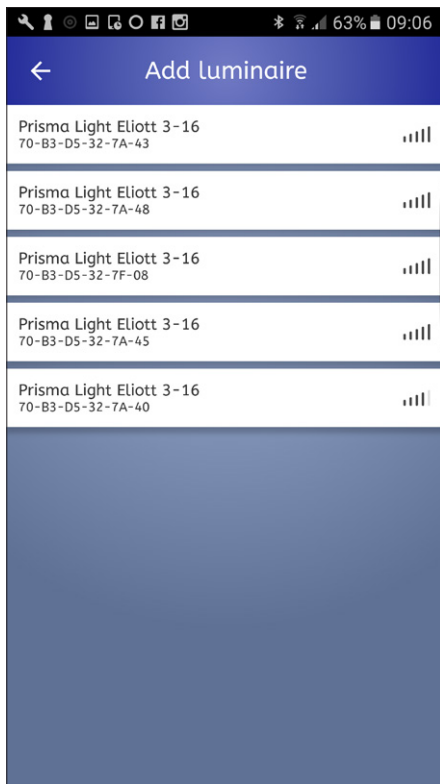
63% 09:06

←

Add luminaire

Prisma Light Eliott 3-16
70-B3-D5-32-7A-43

Prisma Light Eliott 3-16
70-B3-D5-32-7A-48

Prisma Light Eliott 3-16
70-B3-D5-32-7F-08

Prisma Light Eliott 3-16
70-B3-D5-32-7A-45

Prisma Light Eliott 3-16
70-B3-D5-32-7A-40